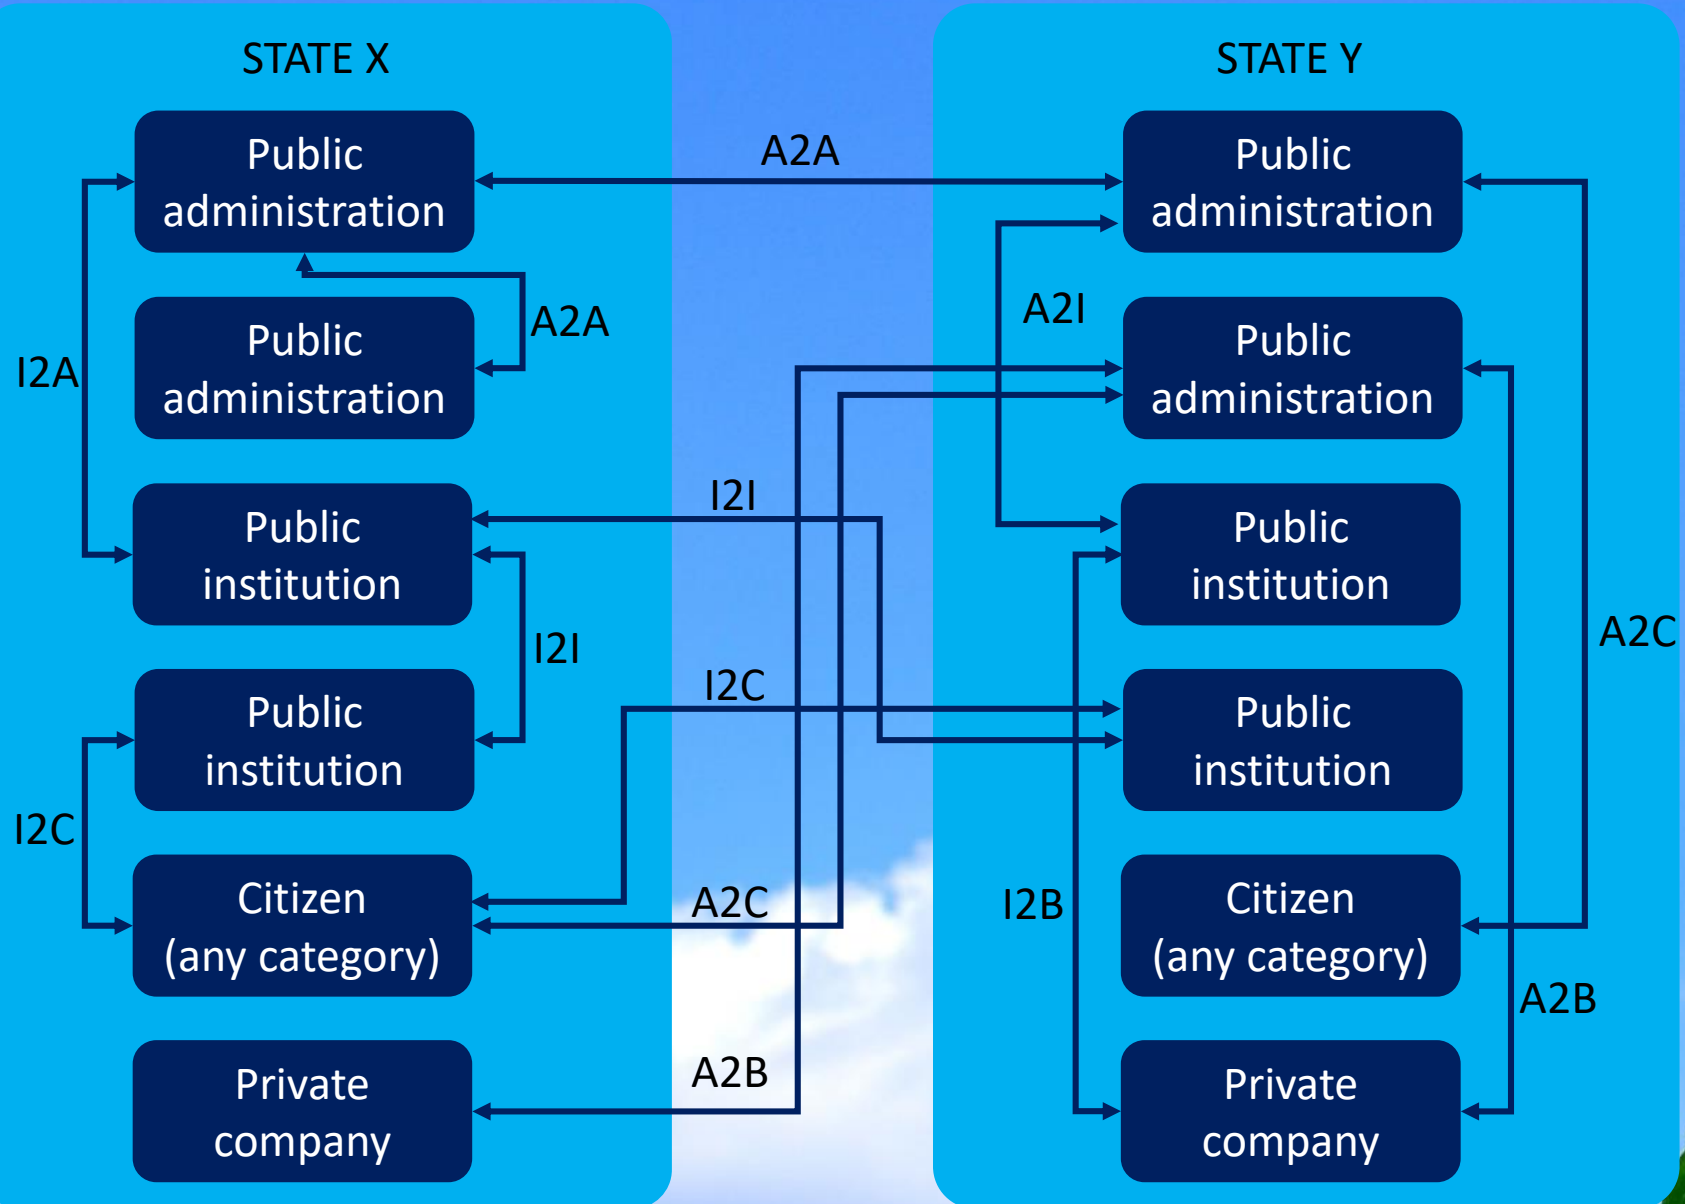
STATE X

Public administration

Public administration

Public institution

Public institution

Citizen (any category)

Private company

I2A

A2A

I2I

I2C

A2A

I2I

I2C

A2C

A2B

STATE Y

Public administration

Public administration

Public institution

Public institution

Citizen (any category)

Private company

A2I

A2C

I2B

A2B